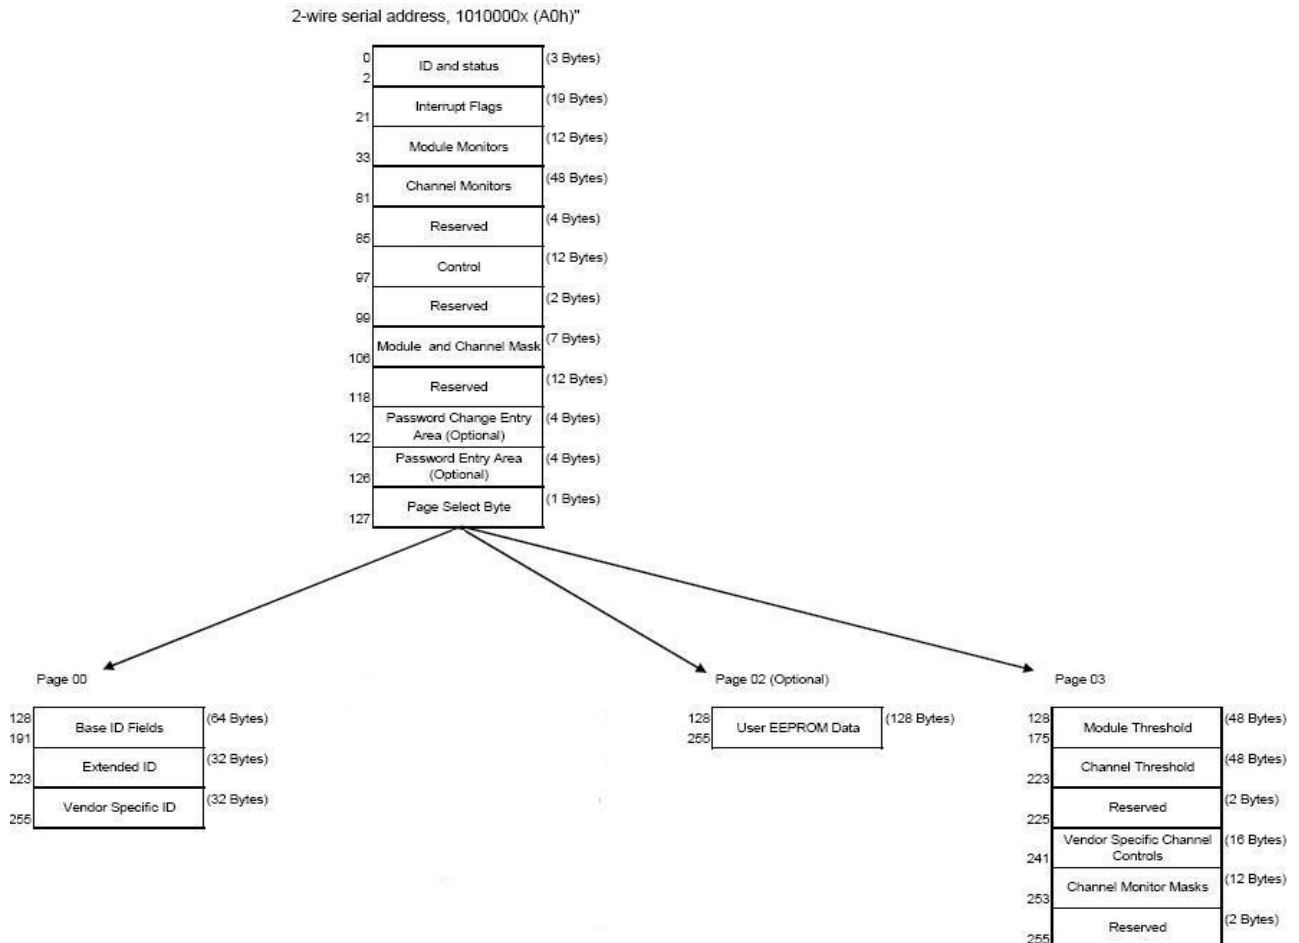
2-wire serial address, 1010000x (A0h)"

0
2
ID and status
(3 Bytes)

Interrupt Flags
(19 Bytes)
21

Module Monitors
(12 Bytes)
33

Channel Monitors
(48 Bytes)
81

Reserved
(4 Bytes)
85

Control
(12 Bytes)
97

Reserved
(2 Bytes)
99

Module and Channel Mask
(7 Bytes)
106

Reserved
(12 Bytes)
118

Password Change Entry Area (Optional)
(4 Bytes)
122

Password Entry Area (Optional)
(4 Bytes)
126

Page Select Byte
(1 Bytes)
127

Page 00

128
191
Base ID Fields
(64 Bytes)

Extended ID
(32 Bytes)
223

Vendor Specific ID
(32 Bytes)
255

Page 02 (Optional)

128
255
User EEPROM Data
(128 Bytes)

Page 03

128
175
Module Threshold
(48 Bytes)

Channel Threshold
(48 Bytes)
223

Reserved
(2 Bytes)
225

Vendor Specific Channel Controls
(16 Bytes)
241

Channel Monitor Masks
(12 Bytes)
253

Reserved
(2 Bytes)
255